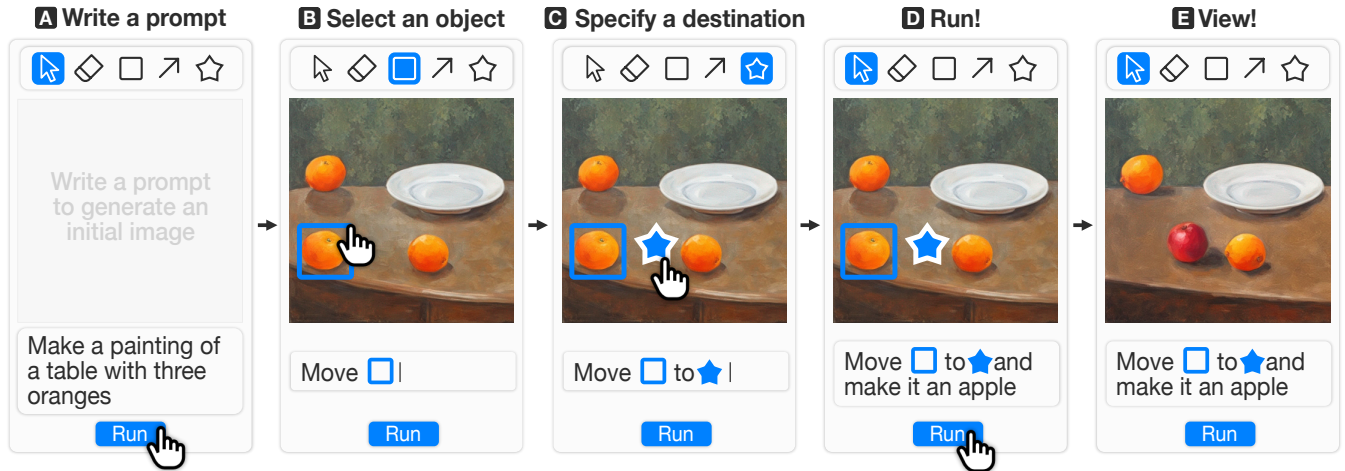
A Write a prompt

Write a prompt to generate an initial image

Make a painting of a table with three oranges

Run

B Select an object

Move

Run

C Specify a destination

Move to

Run

D Run!

Move to and make it an apple

Run

E View!

Move to and make it an apple

Run